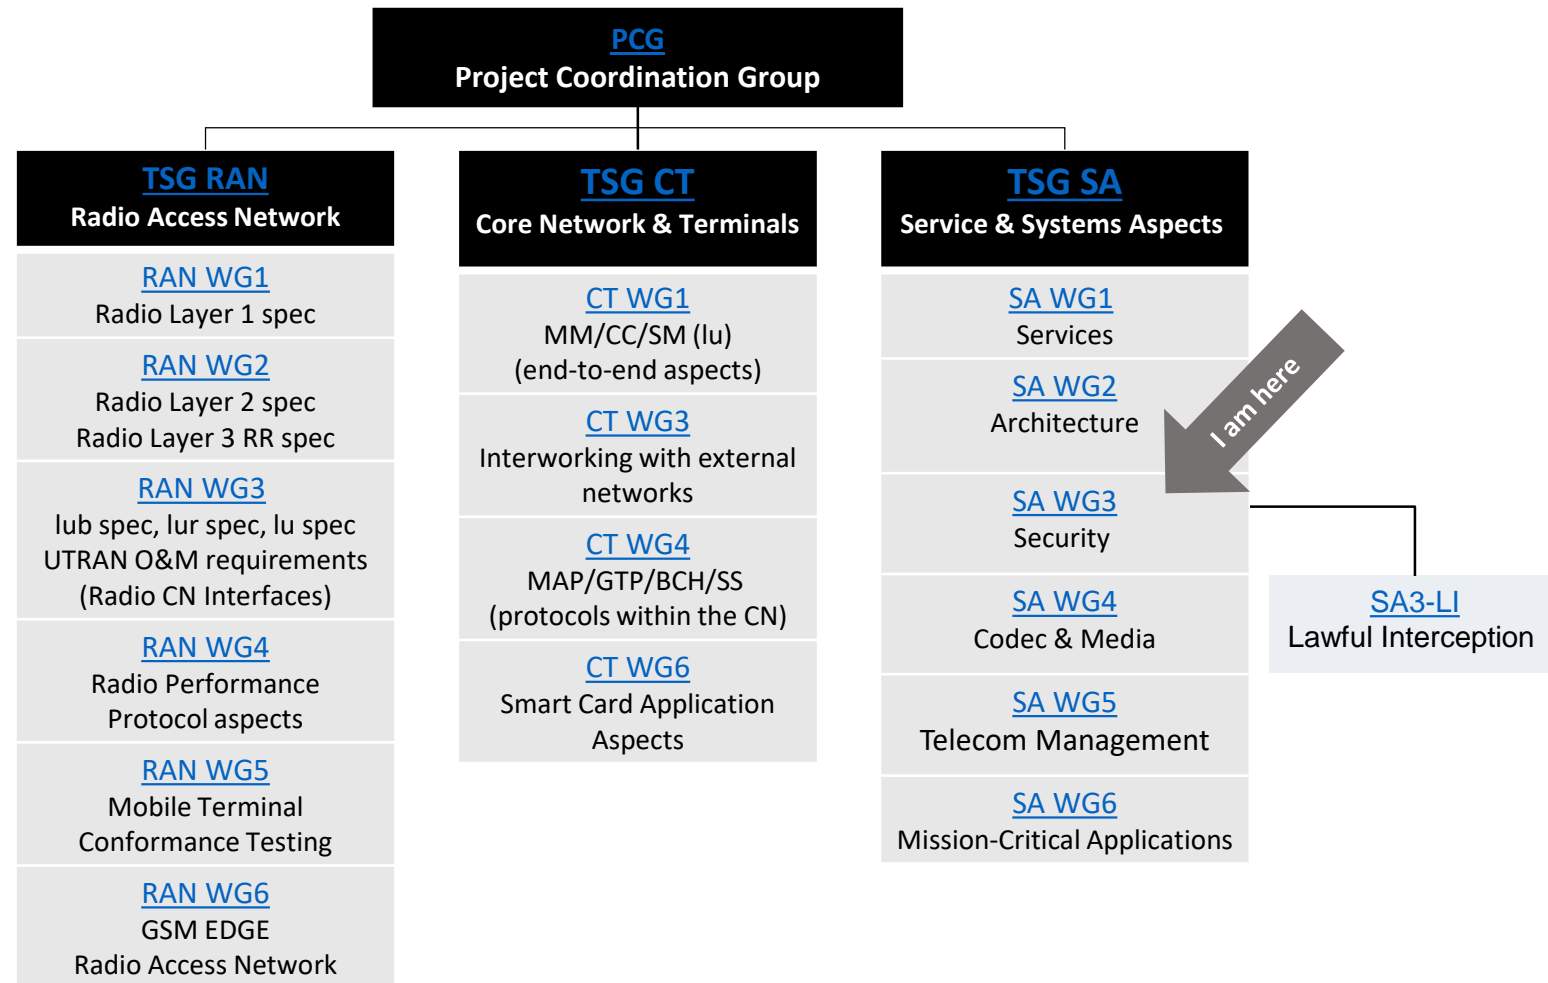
PCG
Project Coordination Group

TSG RAN
Radio Access Network

RAN WG1
Radio Layer 1 spec

RAN WG2
Radio Layer 2 spec
Radio Layer 3 RR spec

RAN WG3
lub spec, lur spec, lu spec
UTRAN O&M requirements
(Radio CN Interfaces)

RAN WG4
Radio Performance
Protocol aspects

RAN WG5
Mobile Terminal
Conformance Testing

RAN WG6
GSM EDGE
Radio Access Network

TSG CT
Core Network & Terminals

CT WG1
MM/CC/SM (lu)
(end-to-end aspects)

CT WG3
Interworking with external networks

CT WG4
MAP/GTP/BCH/SS
(protocols within the CN)

CT WG6
Smart Card Application Aspects

TSG SA
Service & Systems Aspects

SA WG1
Services

SA WG2
Architecture

I am here

SA WG3
Security

SA WG4
Codec & Media

SA WG5
Telecom Management

SA WG6
Mission-Critical Applications

SA3-LI
Lawful Interception